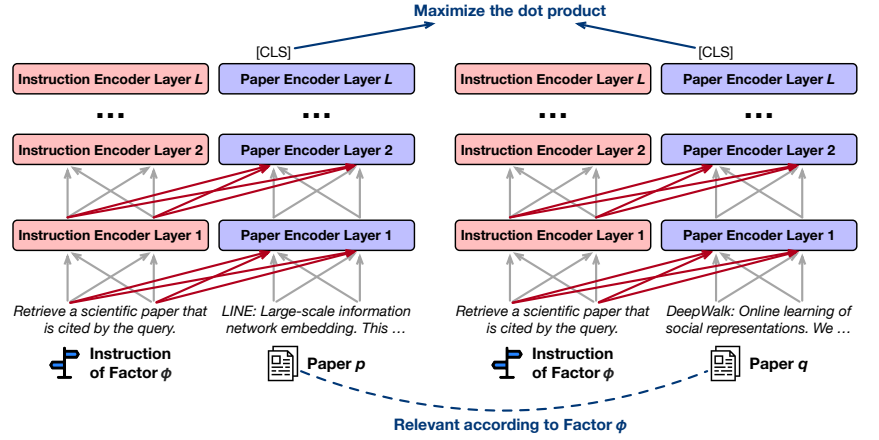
Maximize the dot product

[CLS]

[CLS]

Instruction Encoder Layer $L$

Paper Encoder Layer $L$

...

...

Instruction Encoder Layer 2

Paper Encoder Layer 2

Instruction Encoder Layer 1

Paper Encoder Layer 1

Retrieve a scientific paper that is cited by the query.

LINE: Large-scale information network embedding. This …

Instruction of Factor $\phi$

Paper $p$

Instruction Encoder Layer $L$

Paper Encoder Layer $L$

...

...

Instruction Encoder Layer 2

Paper Encoder Layer 2

Instruction Encoder Layer 1

Paper Encoder Layer 1

Retrieve a scientific paper that is cited by the query.

DeepWalk: Online learning of social representations. We …

Instruction of Factor $\phi$

Paper $q$

Relevant according to Factor $\phi$